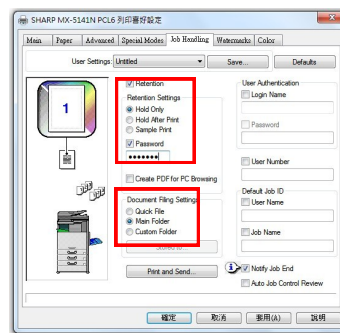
SHARP MX-5141N PCL6 列印喜好設定

Main | Paper | Advanced | Special Modes | Job Handling | Watermarks | Color

User Settings: Untitled | Save... | Defaults

1

Retention
Retention Settings
Hold Only
Hold After Print
Sample Print
Password
●●●●●●●

Create PDF for PC Browsing

Document Filing Settings
Quick File
Main Folder
Custom Folder
Stored to...

Print and Send...

User Authentication
Login Name

Password

User Number

Default Job ID
User Name

Job Name

Notify Job End
Auto Job Control Review

確定 | 取消 | 套用(A) | 說明